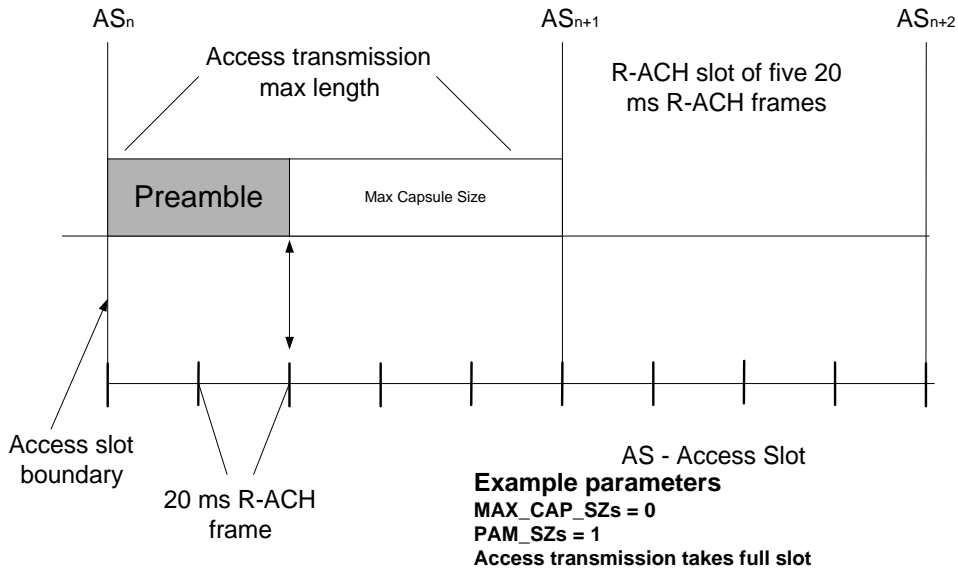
$AS_n$

$AS_{n+1}$

$AS_{n+2}$

Access transmission max length

R-ACH slot of five 20 ms R-ACH frames

Preamble

Max Capsule Size

Access slot boundary

20 ms R-ACH frame

AS - Access Slot

**Example parameters**
**MAX_CAP_SZs = 0**
**PAM_SZs = 1**
**Access transmission takes full slot**